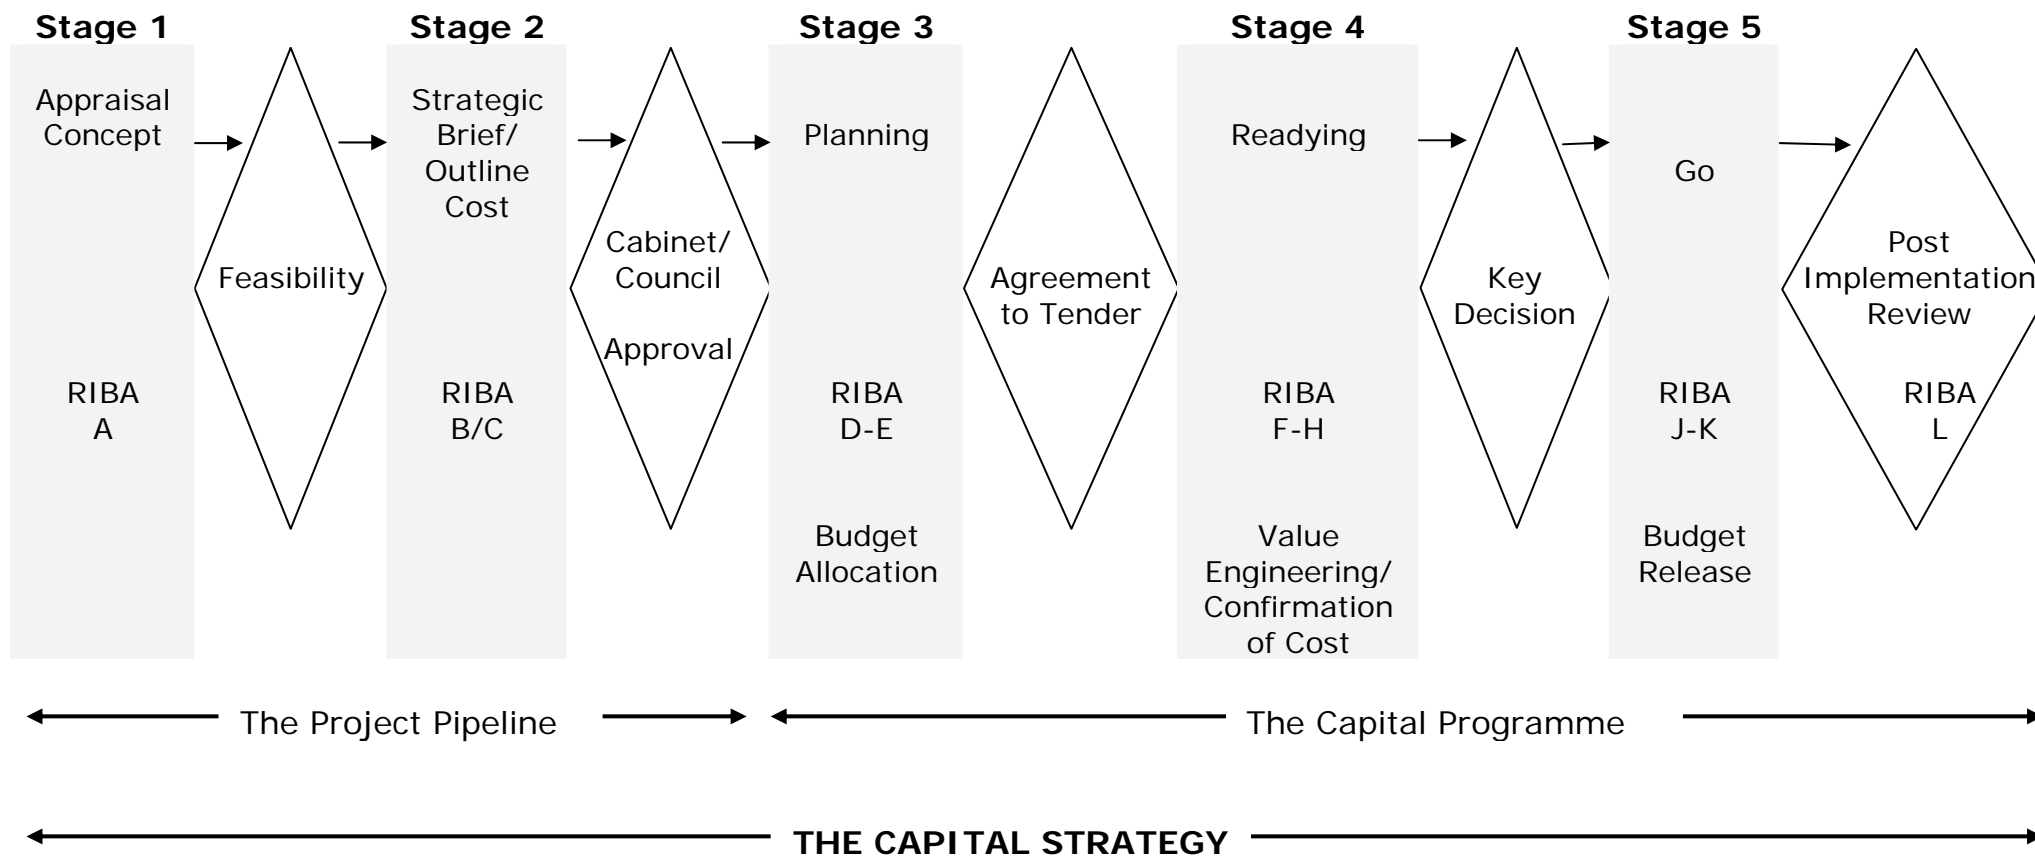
Stage 1

Appraisal Concept

RIBA A

Feasibility

Stage 2

Strategic Brief/ Outline Cost

RIBA B/C

Cabinet/ Council

Approval

Stage 3

Planning

RIBA D-E

Budget Allocation

Agreement to Tender

Stage 4

Readying

RIBA F-H

Value Engineering/ Confirmation of Cost

Key Decision

Stage 5

Go

RIBA J-K

Budget Release

Post Implementation Review

RIBA L

The Project Pipeline

The Capital Programme

THE CAPITAL STRATEGY